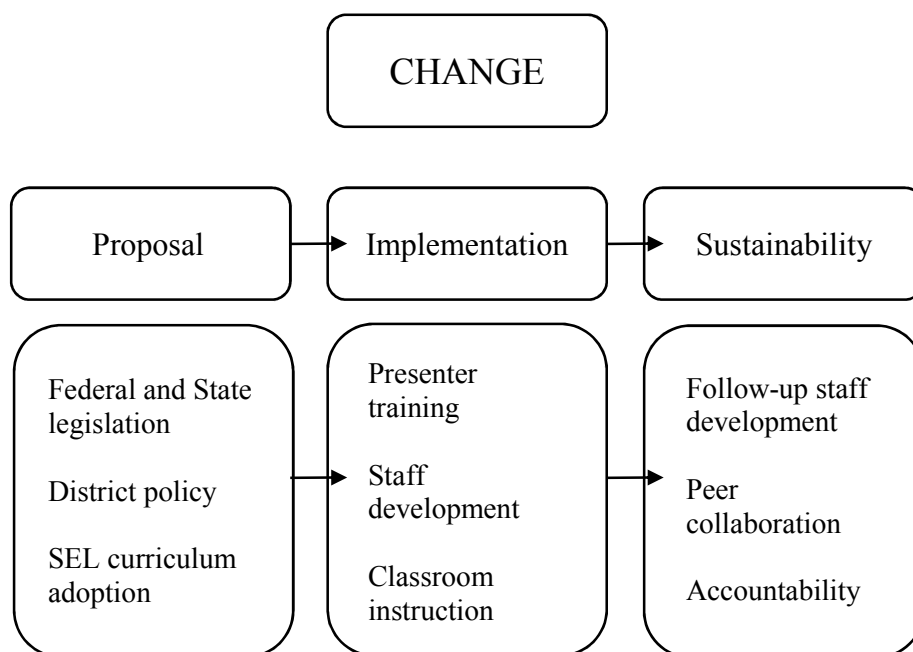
CHANGE

Proposal

Implementation

Sustainability

Federal and State legislation

District policy

SEL curriculum adoption

Presenter training

Staff development

Classroom instruction

Follow-up staff development

Peer collaboration

Accountability